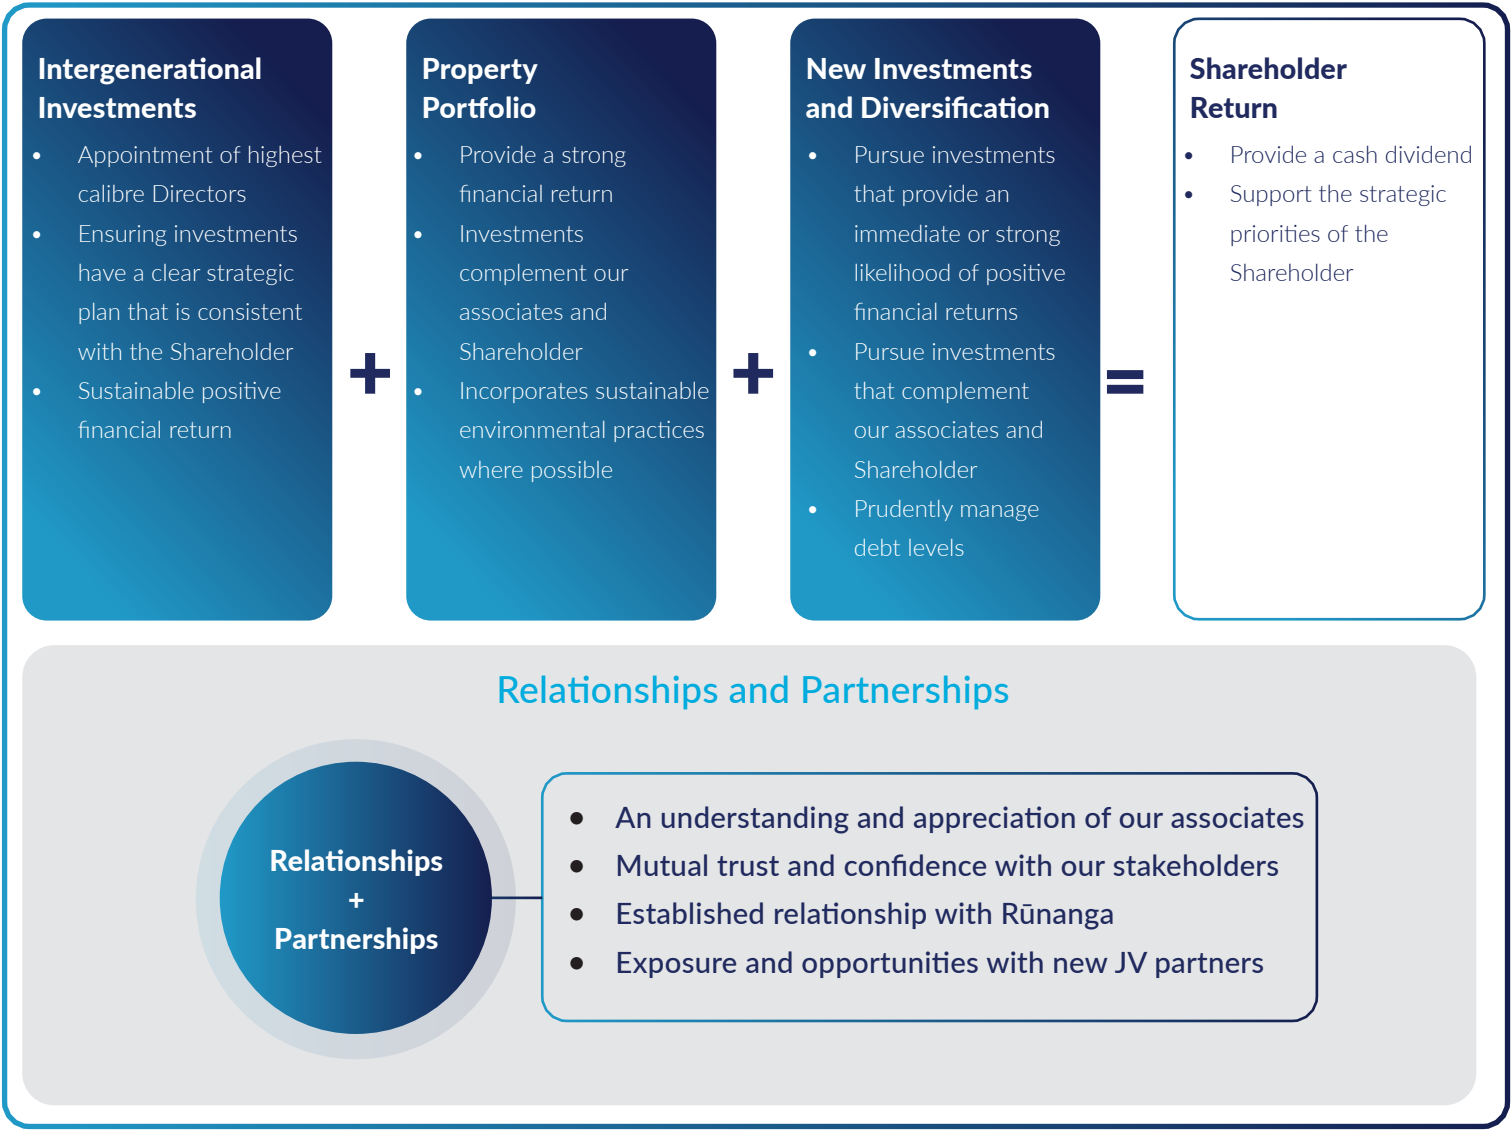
Intergenerational Investments

- Appointment of highest calibre Directors
- Ensuring investments have a clear strategic plan that is consistent with the Shareholder
- Sustainable positive financial return

+

Property Portfolio

- Provide a strong financial return
- Investments complement our associates and Shareholder
- Incorporates sustainable environmental practices where possible

+

New Investments and Diversification

- Pursue investments that provide an immediate or strong likelihood of positive financial returns
- Pursue investments that complement our associates and Shareholder
- Prudently manage debt levels

=

Shareholder Return

- Provide a cash dividend
- Support the strategic priorities of the Shareholder

Relationships and Partnerships

Relationships + Partnerships

- An understanding and appreciation of our associates
- Mutual trust and confidence with our stakeholders
- Established relationship with Rūnanga
- Exposure and opportunities with new JV partners